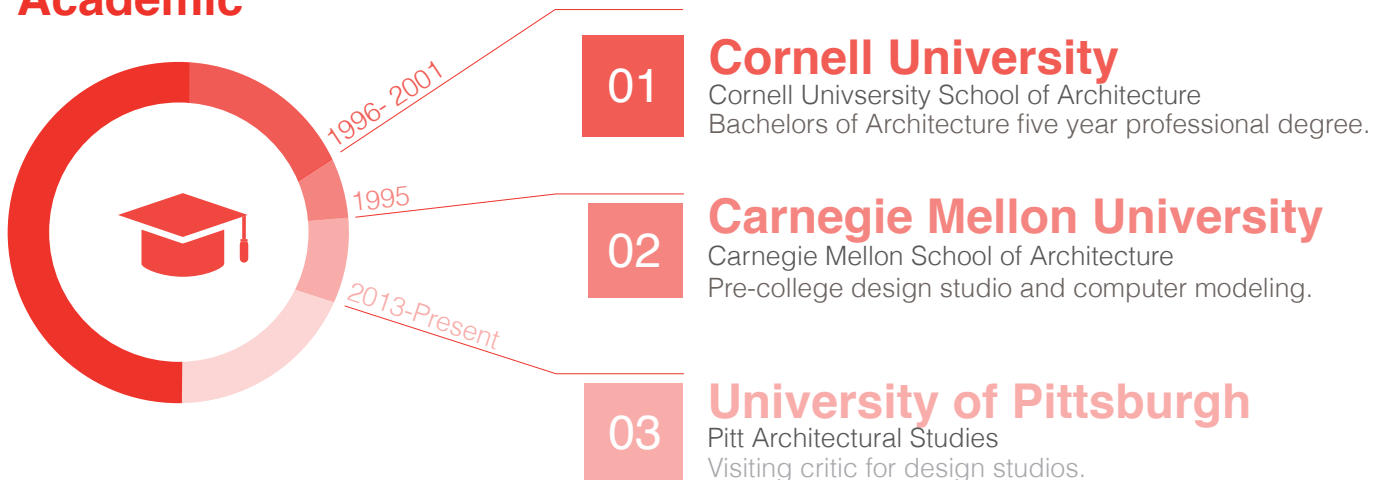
Academic

1996- 2001

1995

2013-Present

01
Cornell University
Cornell Univsersity School of Architecture
Bachelors of Architecture five year professional degree.

02
Carnegie Mellon University
Carnegie Mellon School of Architecture
Pre-college design studio and computer modeling.

03
University of Pittsburgh
Pitt Architectural Studies
Visiting critic for design studios.